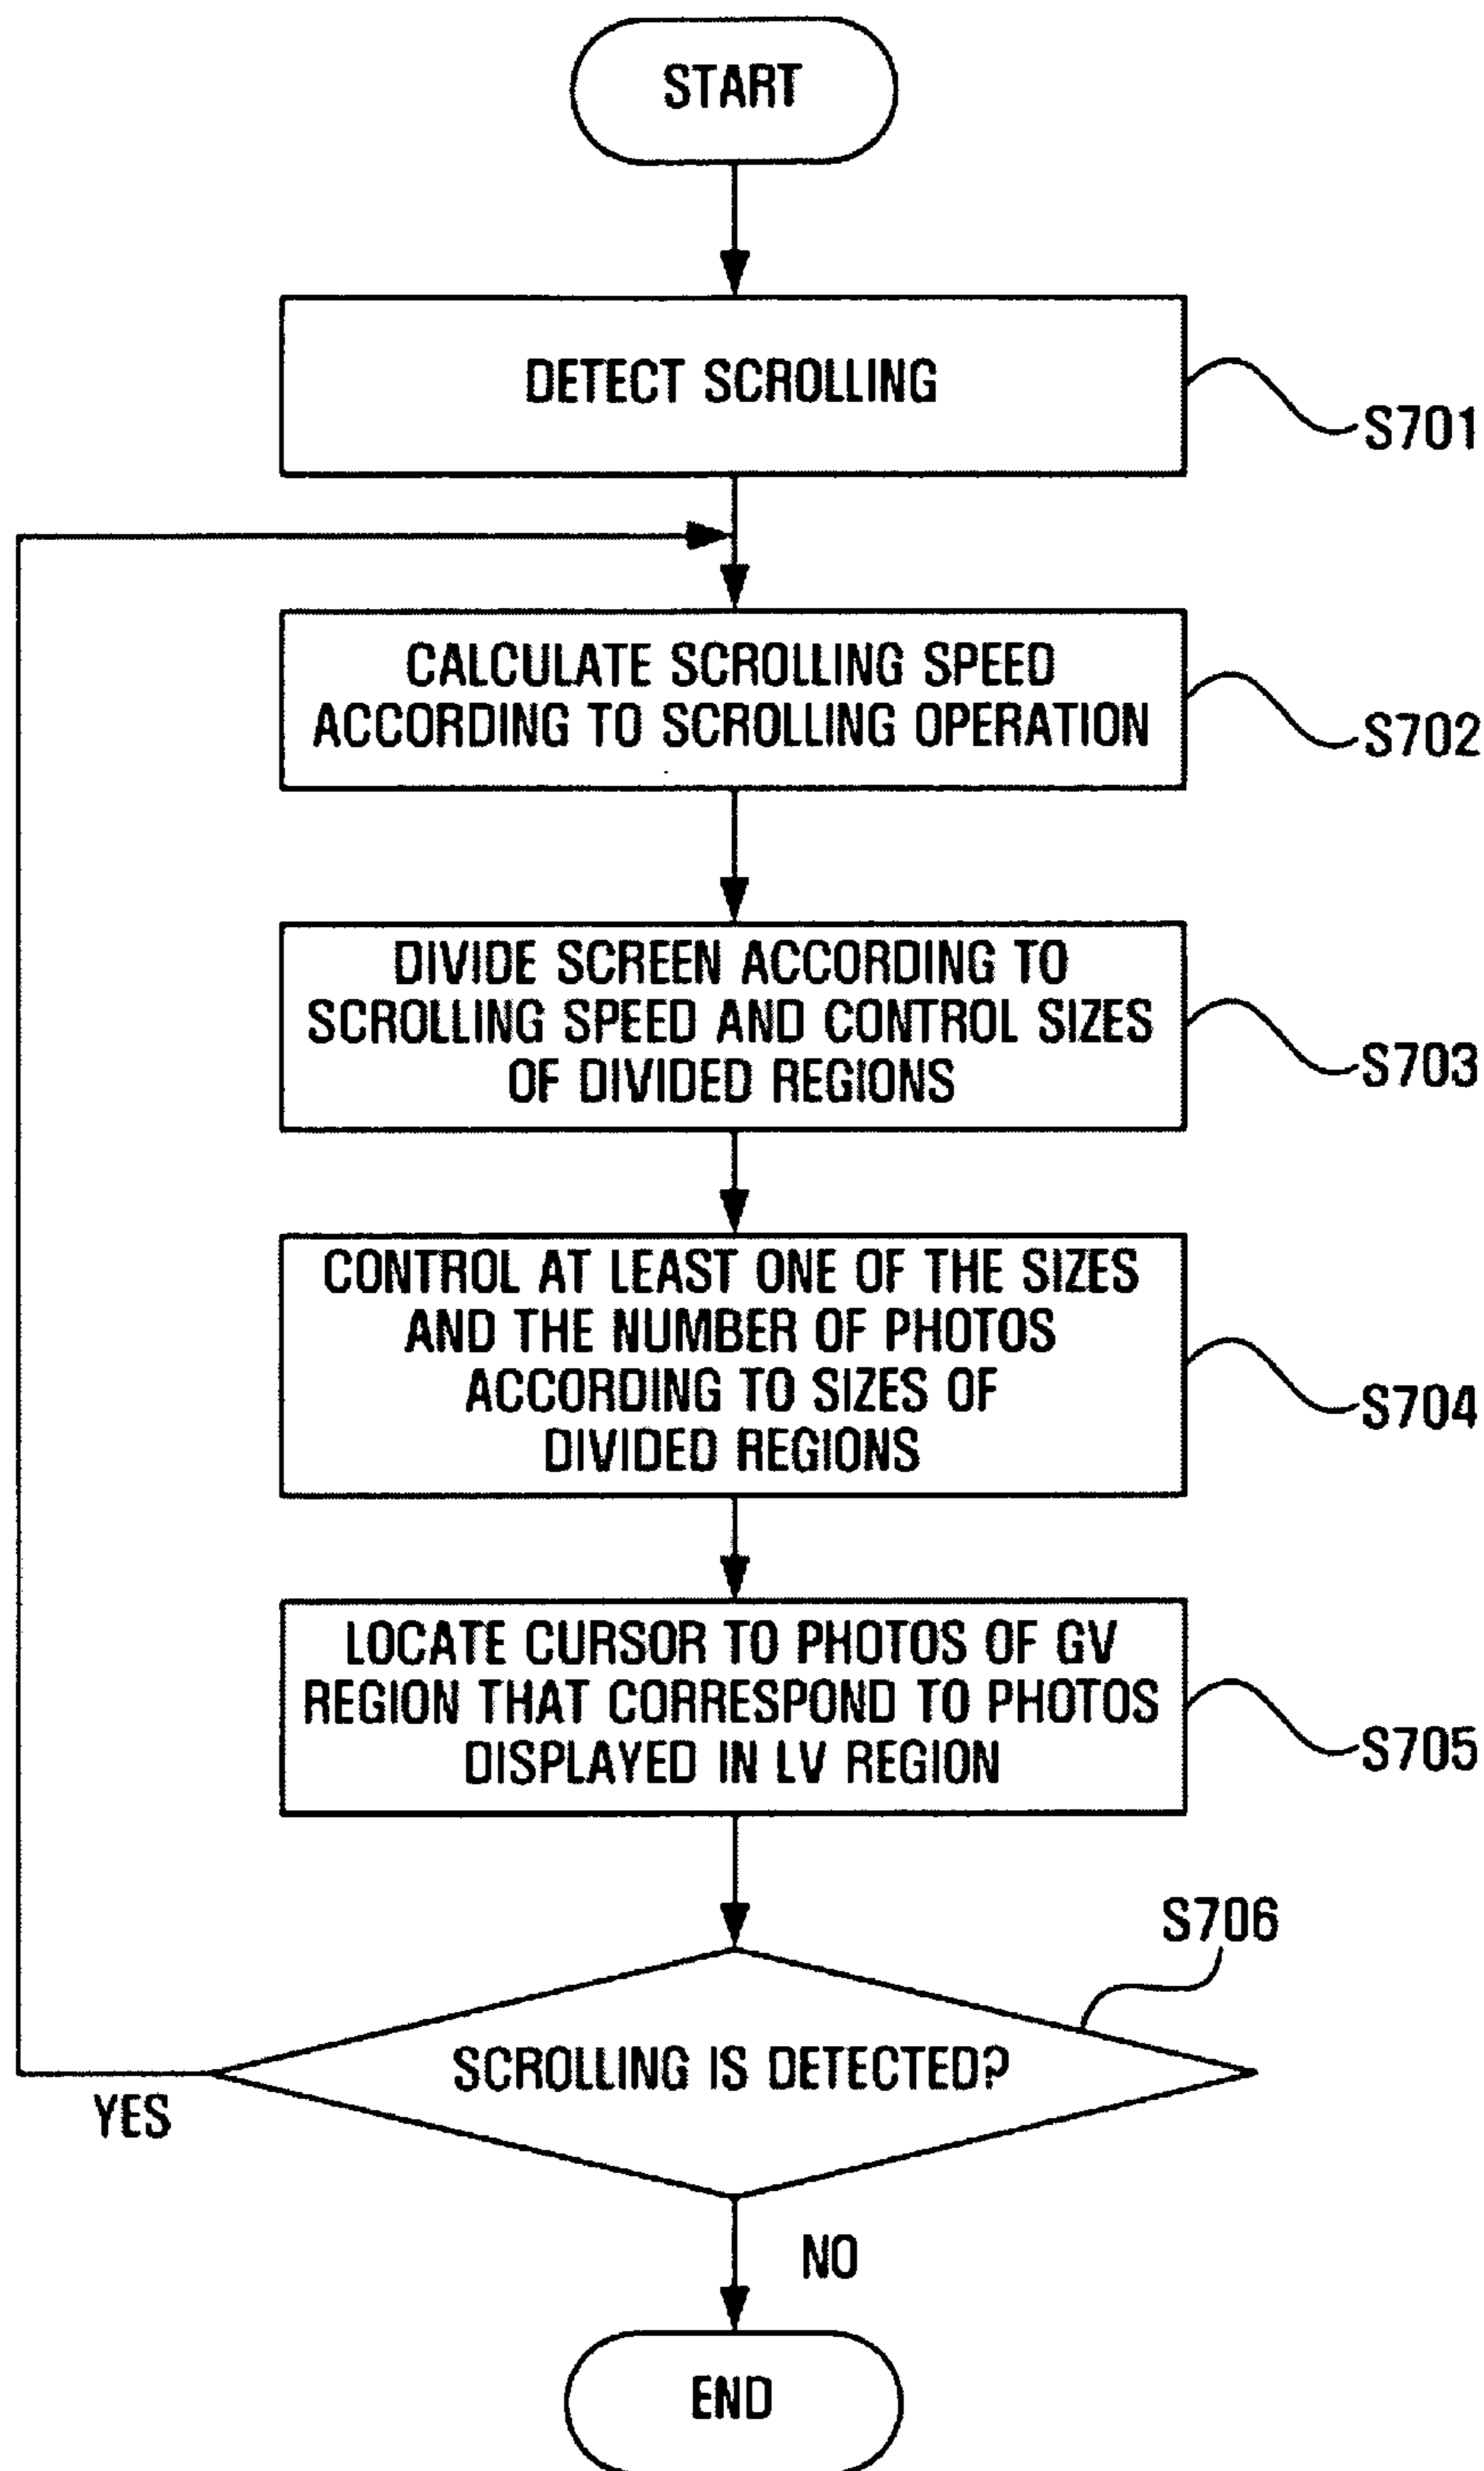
START

DETECT SCROLLING

S701

CALCULATE SCROLLING SPEED ACCORDING TO SCROLLING OPERATION

S702

DIVIDE SCREEN ACCORDING TO SCROLLING SPEED AND CONTROL SIZES OF DIVIDED REGIONS

S703

CONTROL AT LEAST ONE OF THE SIZES AND THE NUMBER OF PHOTOS ACCORDING TO SIZES OF DIVIDED REGIONS

S704

LOCATE CURSOR TO PHOTOS OF GV REGION THAT CORRESPOND TO PHOTOS DISPLAYED IN LV REGION

S705

S706

SCROLLING IS DETECTED?

YES

NO

END